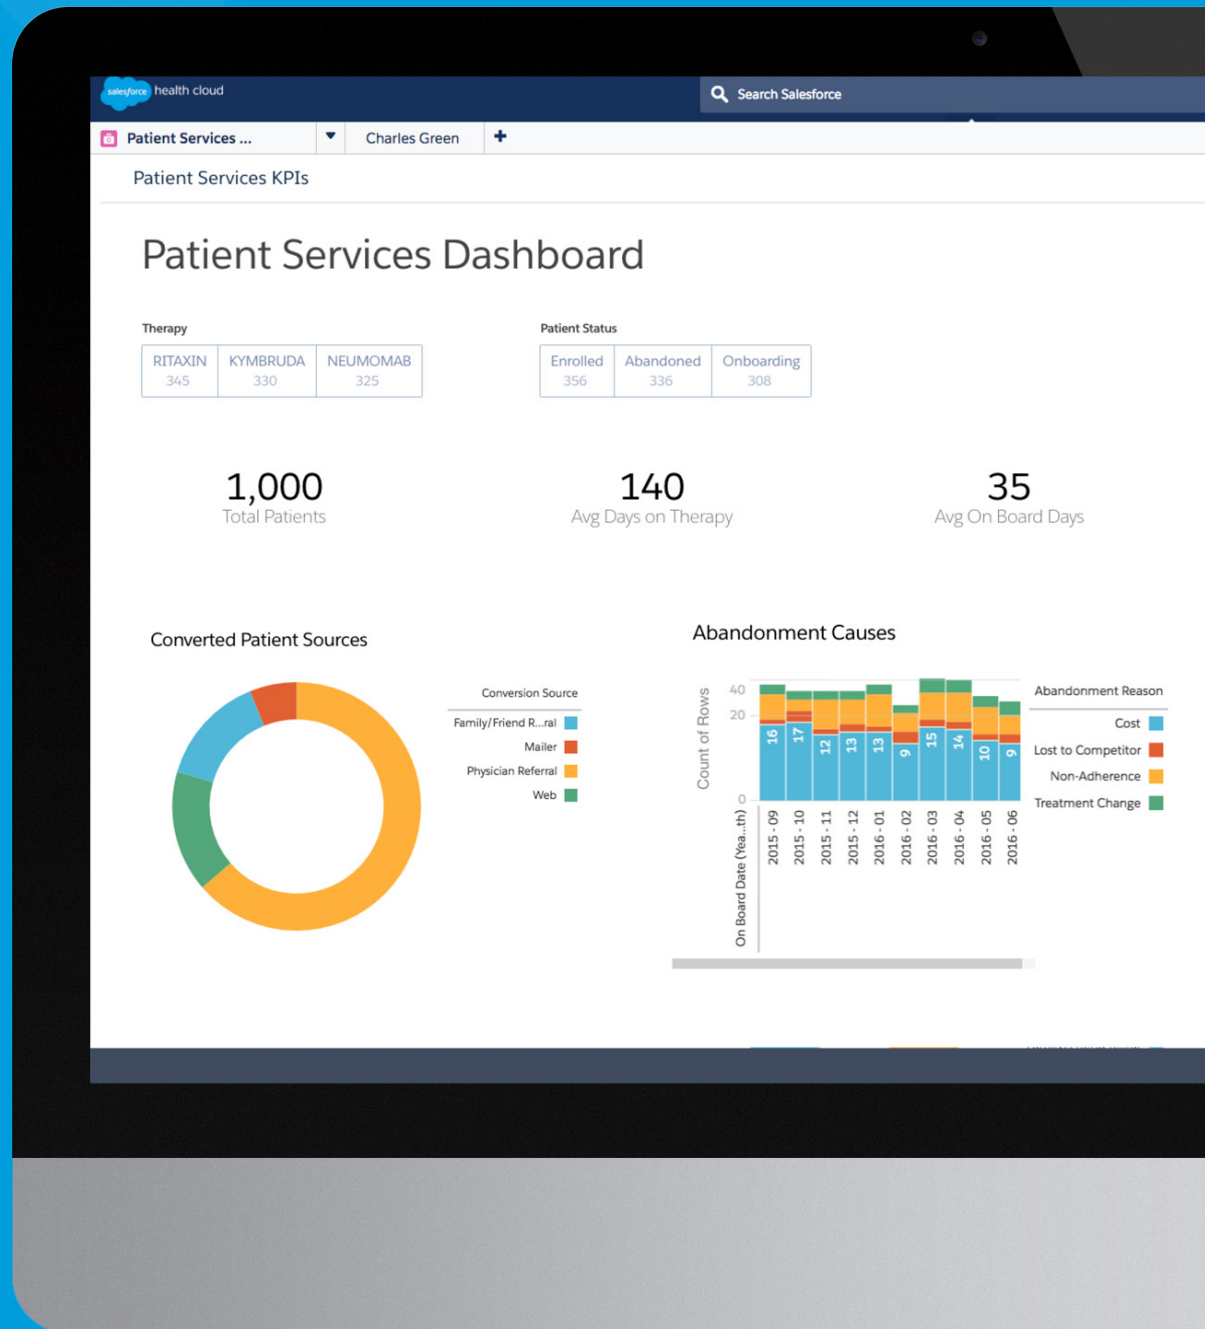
salesforce health cloud

Search Salesforce

Patient Services ...

Charles Green

+

Patient Services KPIs

Patient Services Dashboard

Therapy

| RITAXIN 345 | KYMBRUDA 330 | NEUMOMAB 325 |
|---|---|---|

Patient Status

| Enrolled 356 | Abandoned 336 | Onboarding 308 |
|---|---|---|

1,000
Total Patients

140
Avg Days on Therapy

35
Avg On Board Days

Converted Patient Sources

Conversion Source
Family/Friend R...ral
Mailer
Physician Referral
Web

Abandonment Causes

Count of Rows
40
20
0

16 17 12 13 13 9 15 14 10 9

On Board Date (Yea...th)
2015 - 09
2015 - 10
2015 - 11
2015 - 12
2016 - 01
2016 - 02
2016 - 03
2016 - 04
2016 - 05
2016 - 06

Abandonment Reason
Cost
Lost to Competitor
Non-Adherence
Treatment Change